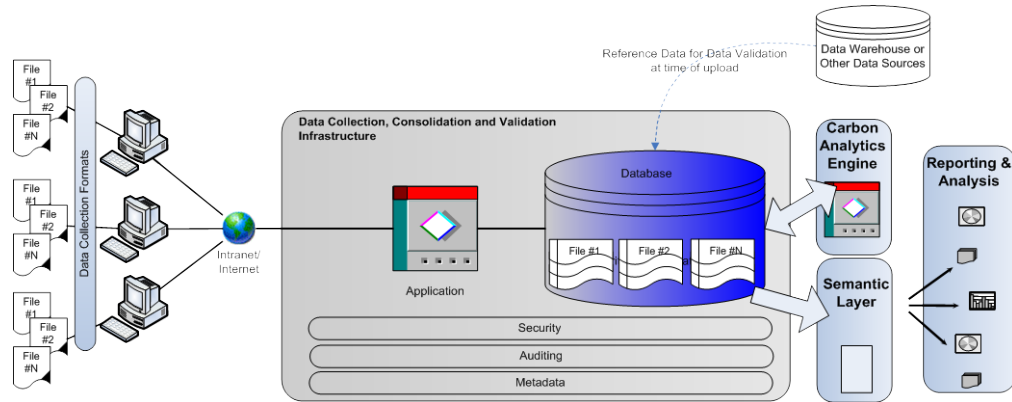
Data Warehouse or Other Data Sources

Reference Data for Data Validation at time of upload

File #1
File #2
File #N

File #1
File #2
File #N

File #1
File #2
File #N

Data Collection Formats

Intranet/ Internet

Data Collection, Consolidation and Validation Infrastructure

Application

Database

File #1
File #2
File #N

Security

Auditing

Metadata

Carbon Analytics Engine

Semantic Layer

Reporting & Analysis